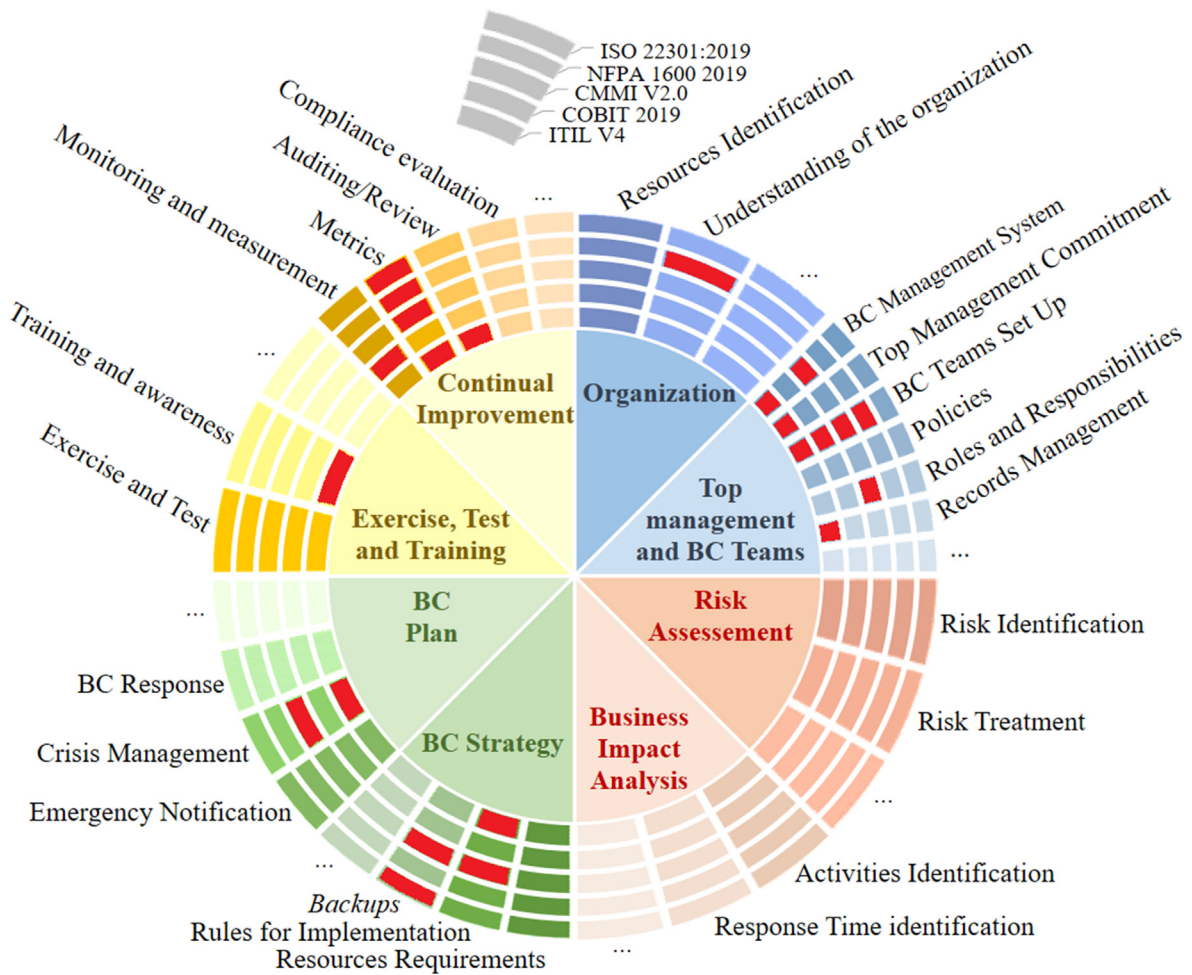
ISO 22301:2019
NFPA 1600 2019
CMMI V2.0
COBIT 2019
ITIL V4

Compliance evaluation
Auditing/Review
Metrics
Monitoring and measurement
...
Training and awareness
Exercise and Test
...
Resources Identification
Understanding of the organization
...
BC Management System
Top Management Commitment
BC Teams Set Up
Policies
Roles and Responsibilities
Records Management
...

Continual Improvement
Organization
Top management and BC Teams
Exercise, Test and Training
BC Plan
Risk Assessement
BC Strategy
Business Impact Analysis

...
BC Response
Crisis Management
Emergency Notification
...
Backups
Rules for Implementation
Resources Requirements
Risk Identification
Risk Treatment
...
Activities Identification
Response Time identification
...